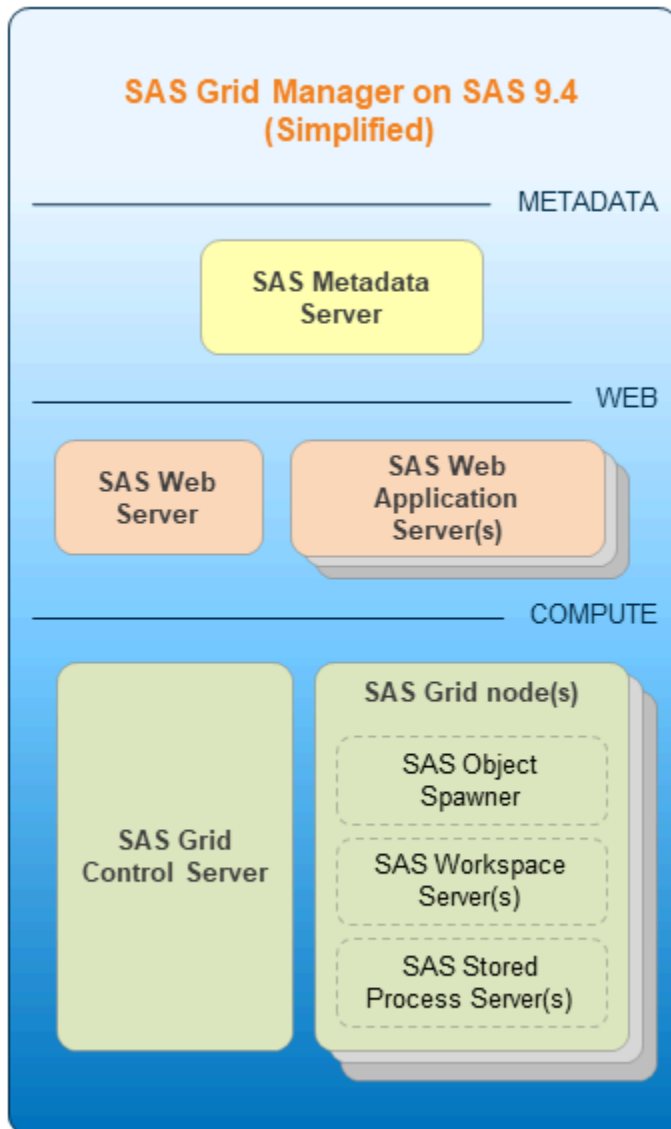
SAS Grid Manager on SAS 9.4
(Simplified)

METADATA

SAS Metadata Server

WEB

SAS Web Server

SAS Web Application Server(s)

COMPUTE

SAS Grid Control Server

SAS Grid node(s)

SAS Object Spawner

SAS Workspace Server(s)

SAS Stored Process Server(s)